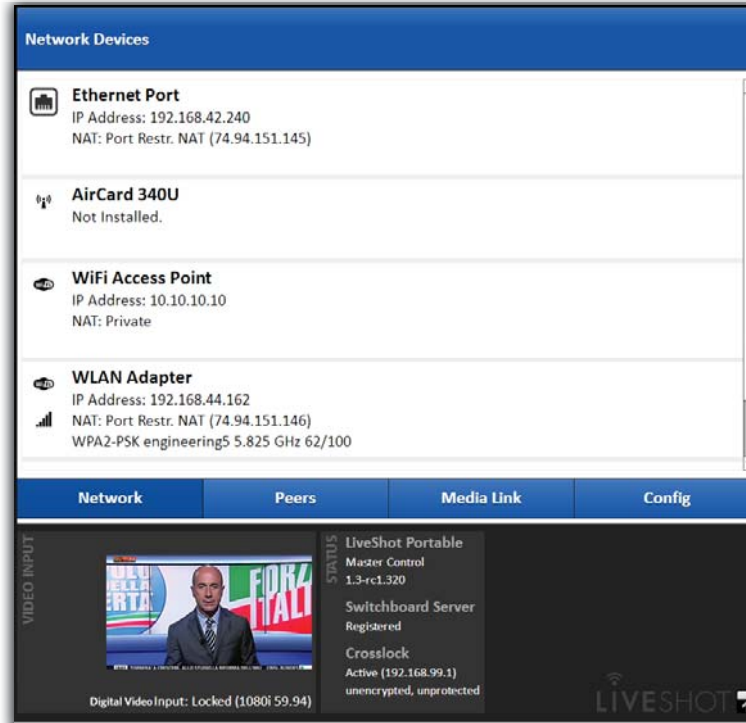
Network Devices

Ethernet Port
IP Address: 192.168.42.240
NAT: Port Restr. NAT (74.94.151.145)

AirCard 340U
Not Installed.

WiFi Access Point
IP Address: 10.10.10.10
NAT: Private

WLAN Adapter
IP Address: 192.168.44.162
NAT: Port Restr. NAT (74.94.151.146)
WPA2-PSK engineering5 5.825 GHz 62/100

Network | Peers | Media Link | Config

VIDEO INPUT

Digital Video Input: Locked (1080i 59.94)

STATUS
LiveShot Portable
Master Control
1.3-rc1.320
Switchboard Server
Registered
Crosslock
Active (192.168.99.1)
unencrypted, unprotected

LIVESHOT